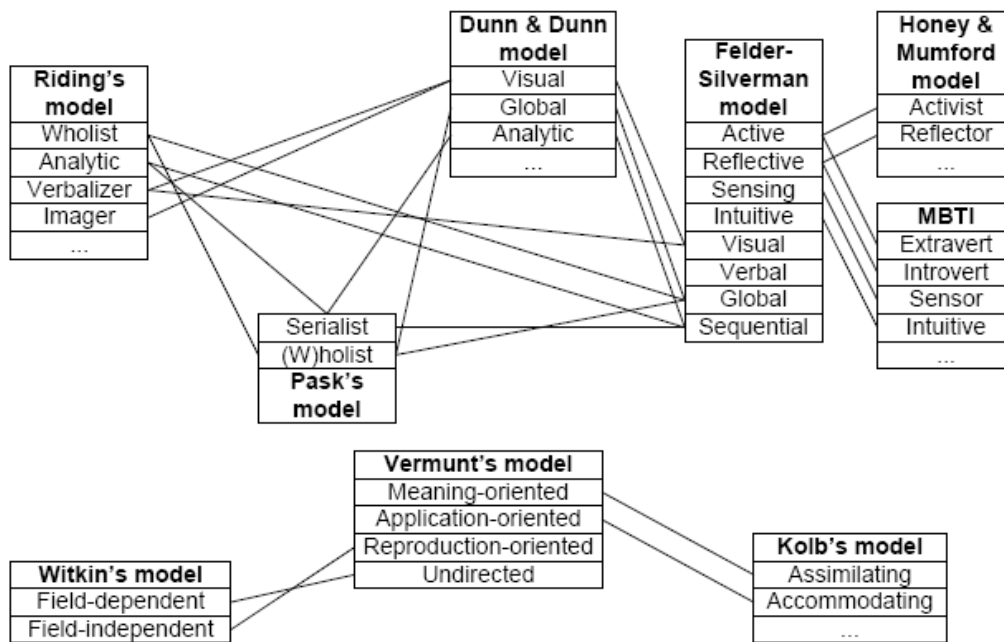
Riding's model
Wholist
Analytic
Verbalizer
Imager
...

Dunn & Dunn model
Visual
Global
Analytic
...

Felder-Silverman model
Active
Reflective
Sensing
Intuitive
Visual
Verbal
Global
Sequential

Honey & Mumford model
Activist
Reflector
...

MBTI
Extravert
Introvert
Sensor
Intuitive
...

Serialist
(W)holist
Pask's model

Vermunt's model
Meaning-oriented
Application-oriented
Reproduction-oriented
Undirected

Witkin's model
Field-dependent
Field-independent

Kolb's model
Assimilating
Accommodating
...